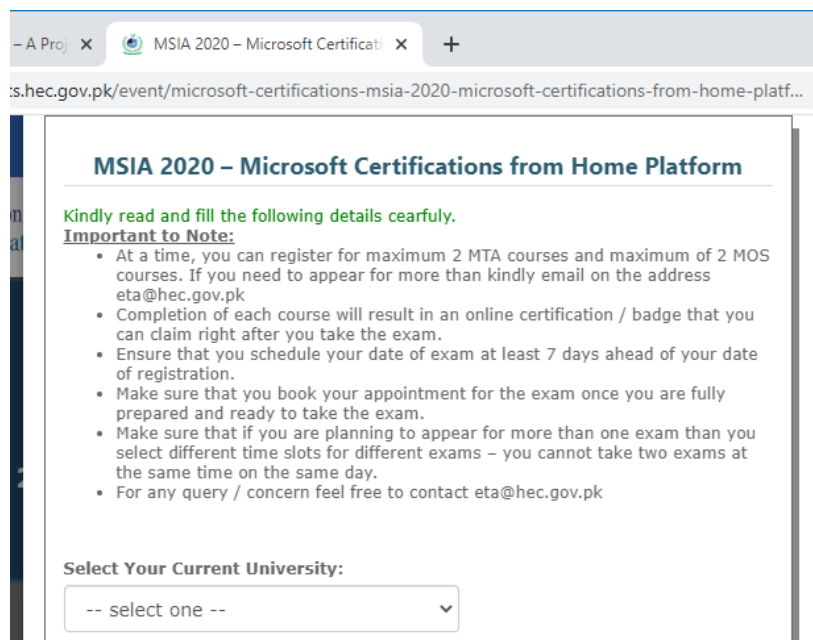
– A Proj ×

MSIA 2020 – Microsoft Certificati ×

+

:s.hec.gov.pk/event/microsoft-certifications-msia-2020-microsoft-certifications-from-home-platf...

MSIA 2020 – Microsoft Certifications from Home Platform

Kindly read and fill the following details cearfuly.

Important to Note:

- At a time, you can register for maximum 2 MTA courses and maximum of 2 MOS courses. If you need to appear for more than kindly email on the address eta@hec.gov.pk
- Completion of each course will result in an online certification / badge that you can claim right after you take the exam.
- Ensure that you schedule your date of exam at least 7 days ahead of your date of registration.
- Make sure that you book your appointment for the exam once you are fully prepared and ready to take the exam.
- Make sure that if you are planning to appear for more than one exam than you select different time slots for different exams – you cannot take two exams at the same time on the same day.
- For any query / concern feel free to contact eta@hec.gov.pk

Select Your Current University:

-- select one --